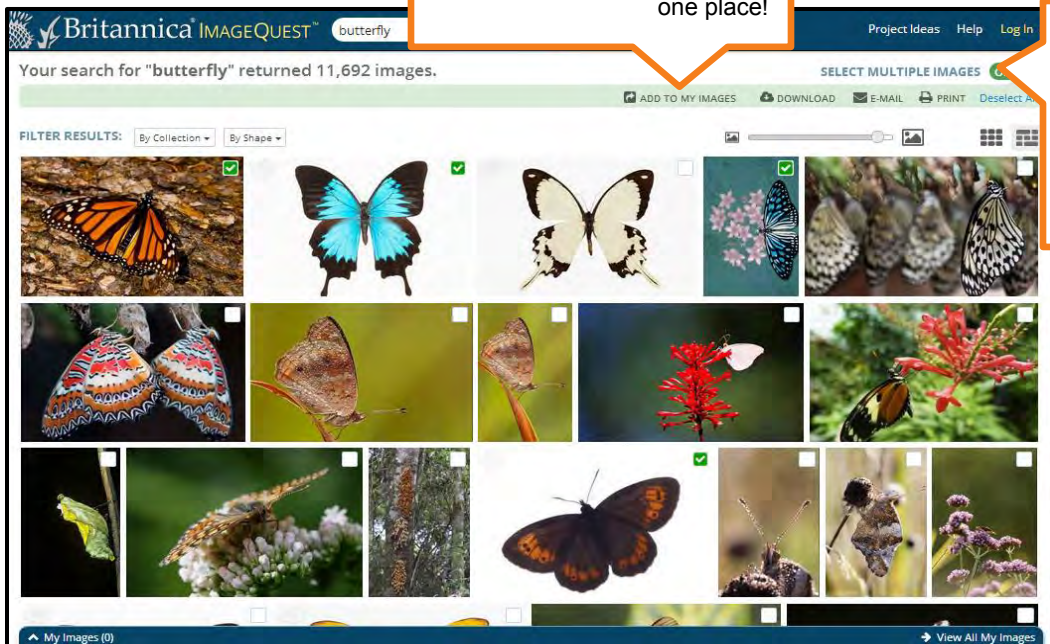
Britannica ImageQuest™ butterfly

one place!

Project Ideas Help Log In

Your search for "butterfly" returned 11,692 images.

SELECT MULTIPLE IMAGES

ADD TO MY IMAGES DOWNLOAD E-MAIL PRINT Deselect A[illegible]

FILTER RESULTS: By Collection By Shape

My Images (0)

View All My Images